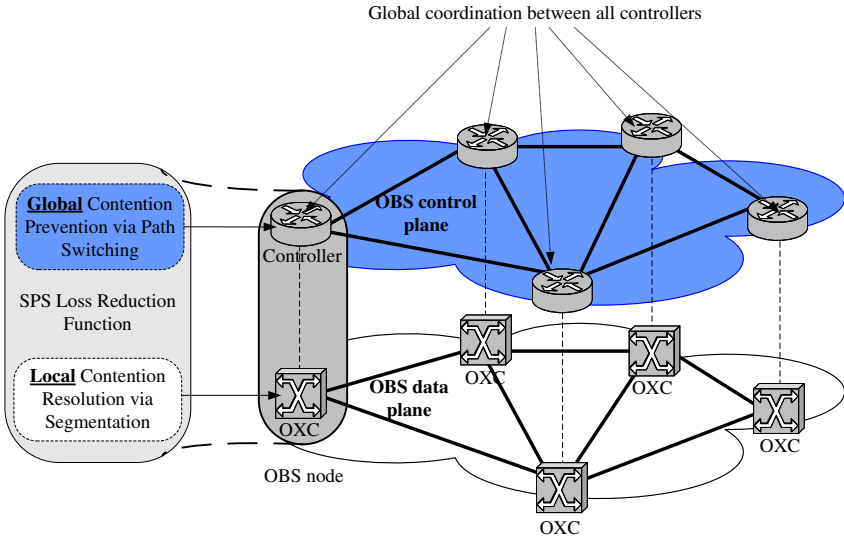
Global coordination between all controllers

Global Contention Prevention via Path Switching

SPS Loss Reduction Function

Local Contention Resolution via Segmentation

Controller

OBS control plane

OXC

OBS data plane

OXC

OXC

OXC

OXC

OBS node